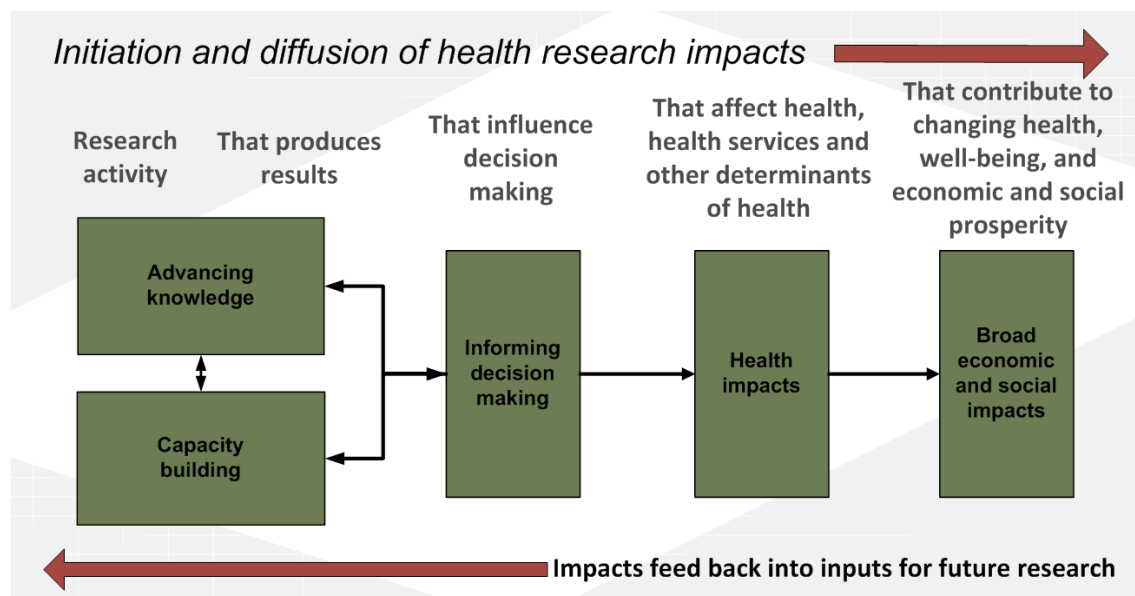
Initiation and diffusion of health research impacts

Research activity

That produces results

That influence decision making

That affect health, health services and other determinants of health

That contribute to changing health, well-being, and economic and social prosperity

Advancing knowledge

Capacity building

Informing decision making

Health impacts

Broad economic and social impacts

Impacts feed back into inputs for future research